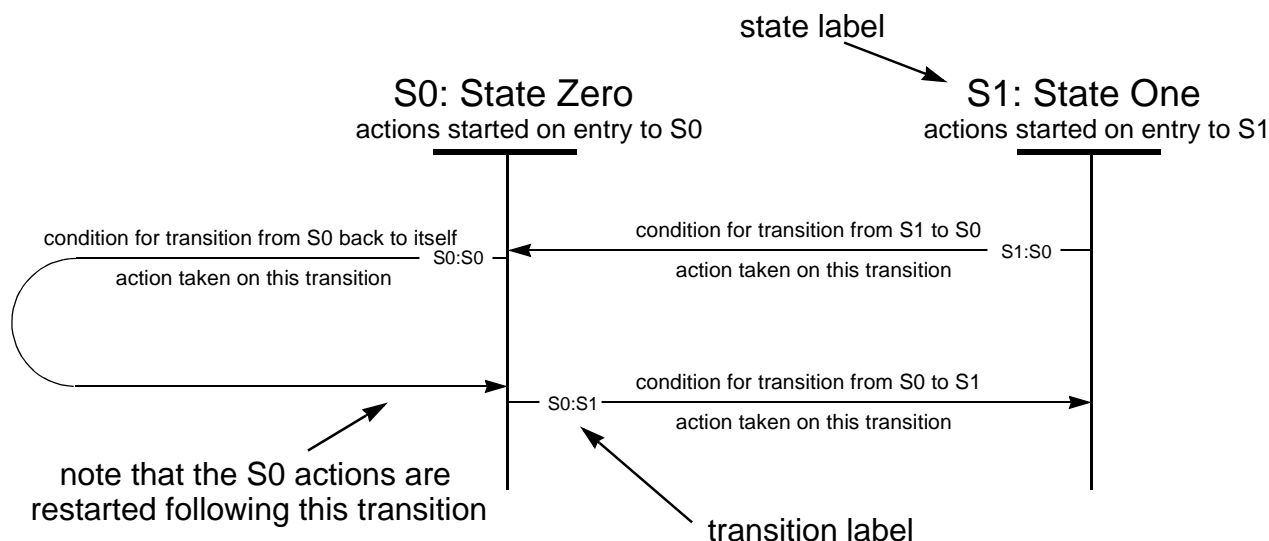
state label

S0: State Zero
actions started on entry to S0

S1: State One
actions started on entry to S1

condition for transition from S0 back to itself
S0:S0
action taken on this transition

condition for transition from S1 to S0
S1:S0
action taken on this transition

condition for transition from S0 to S1
S0:S1
action taken on this transition

note that the S0 actions are restarted following this transition

transition label